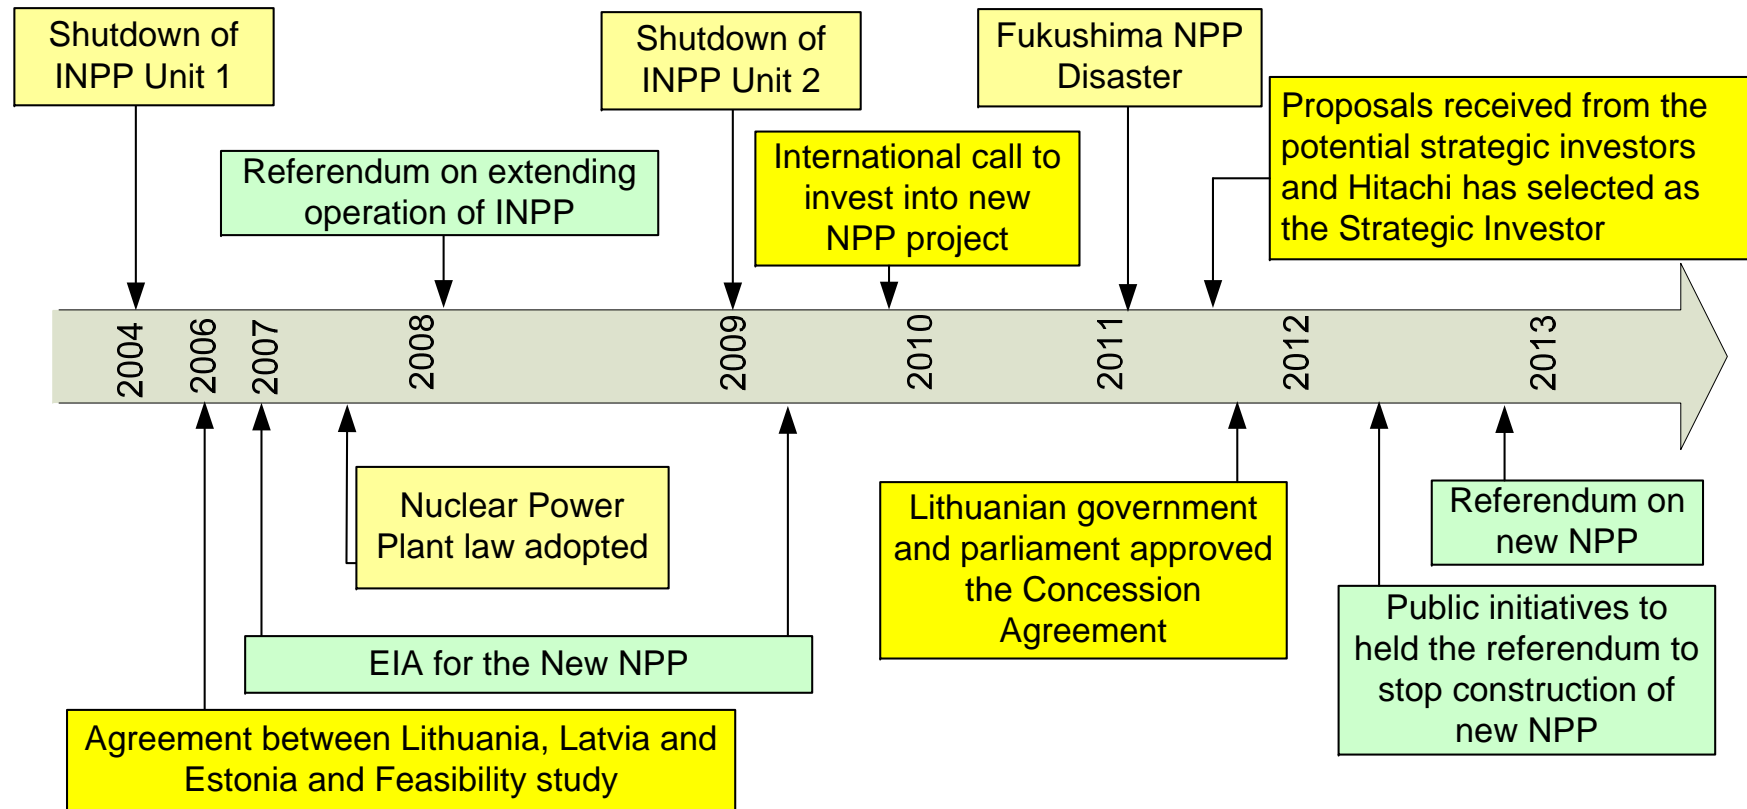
Shutdown of INPP Unit 1

Shutdown of INPP Unit 2

Fukushima NPP Disaster

Referendum on extending operation of INPP

International call to invest into new NPP project

Proposals received from the potential strategic investors and Hitachi has selected as the Strategic Investor

2004
2006
2007
2008
2009
2010
2011
2012
2013

Nuclear Power Plant law adopted

Lithuanian government and parliament approved the Concession Agreement

Referendum on new NPP

EIA for the New NPP

Public initiatives to held the referendum to stop construction of new NPP

Agreement between Lithuania, Latvia and Estonia and Feasibility study